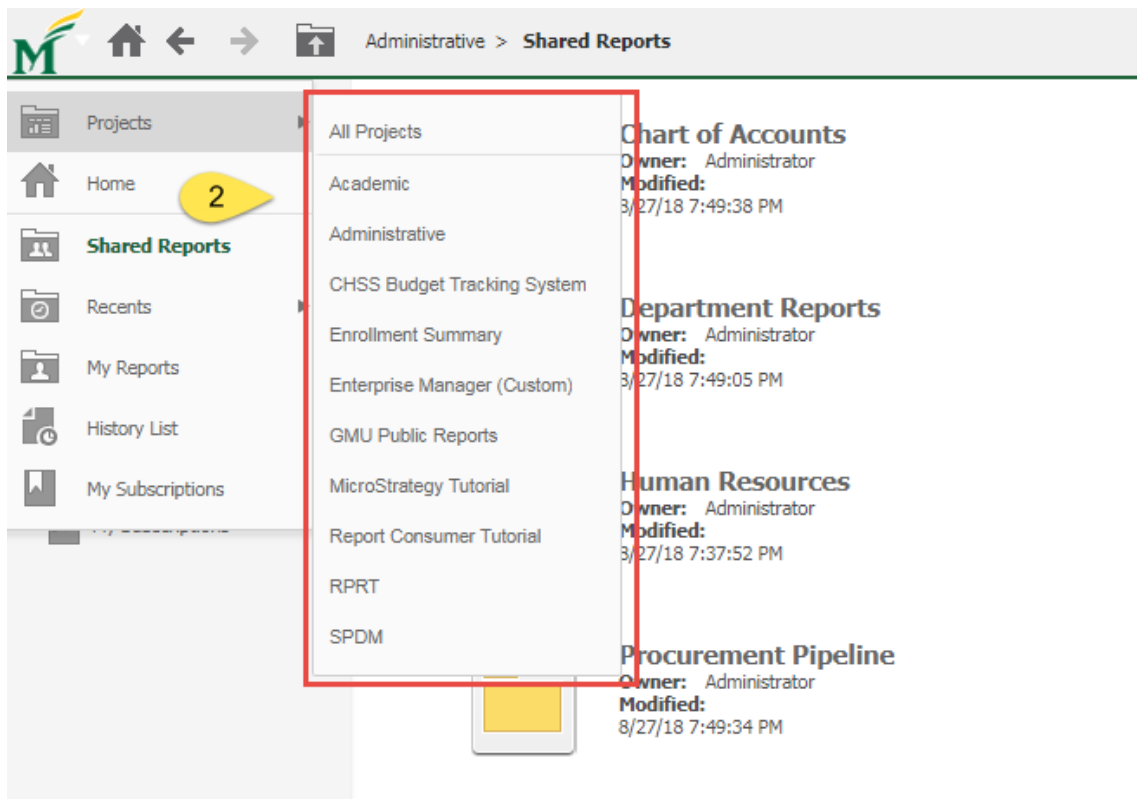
Administrative > Shared Reports

Projects

Home

2

Shared Reports

Recents

My Reports

History List

My Subscriptions

All Projects

Academic

Administrative

CHSS Budget Tracking System

Enrollment Summary

Enterprise Manager (Custom)

GMU Public Reports

MicroStrategy Tutorial

Report Consumer Tutorial

RPRT

SPDM

Chart of Accounts
Owner: Administrator
Modified:
8/27/18 7:49:38 PM

Department Reports
Owner: Administrator
Modified:
8/27/18 7:49:05 PM

Human Resources
Owner: Administrator
Modified:
8/27/18 7:37:52 PM

Procurement Pipeline
Owner: Administrator
Modified:
8/27/18 7:49:34 PM